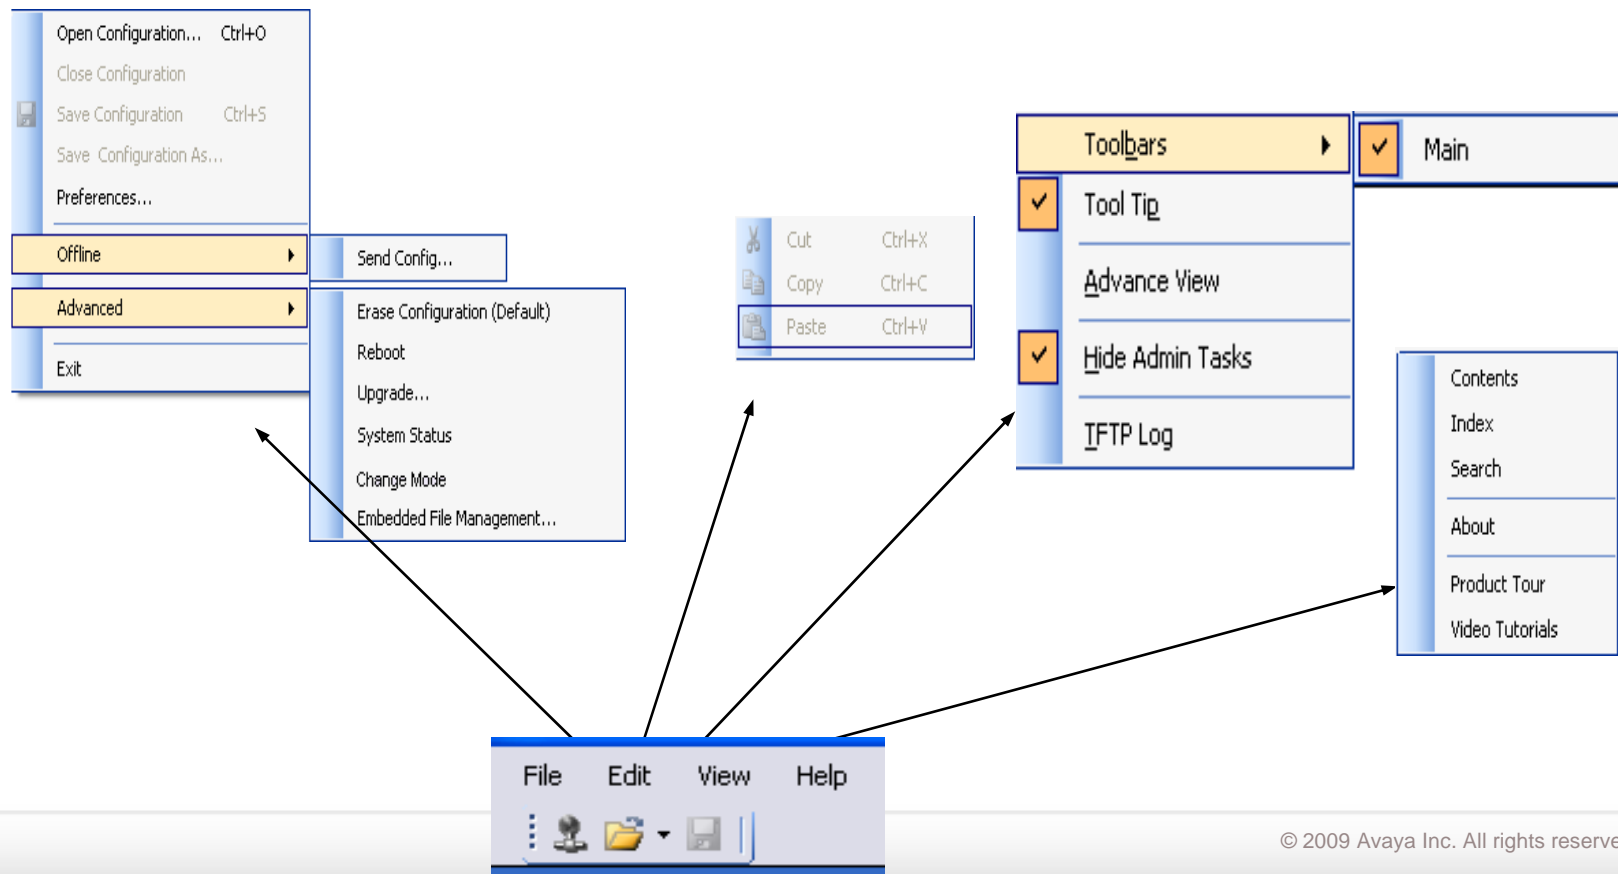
Open Configuration... Ctrl+O
Close Configuration
Save Configuration Ctrl+S
Save Configuration As...
Preferences...
Offline
Advanced
Exit

Send Config...

Erase Configuration (Default)
Reboot
Upgrade...
System Status
Change Mode
Embedded File Management...

Cut Ctrl+X
Copy Ctrl+C
Paste Ctrl+V

Toolbars
Tool Tip
Advance View
Hide Admin Tasks
TFTP Log

Main

Contents
Index
Search
About
Product Tour
Video Tutorials

File Edit View Help

© 2009 Avaya Inc. All rights reserve